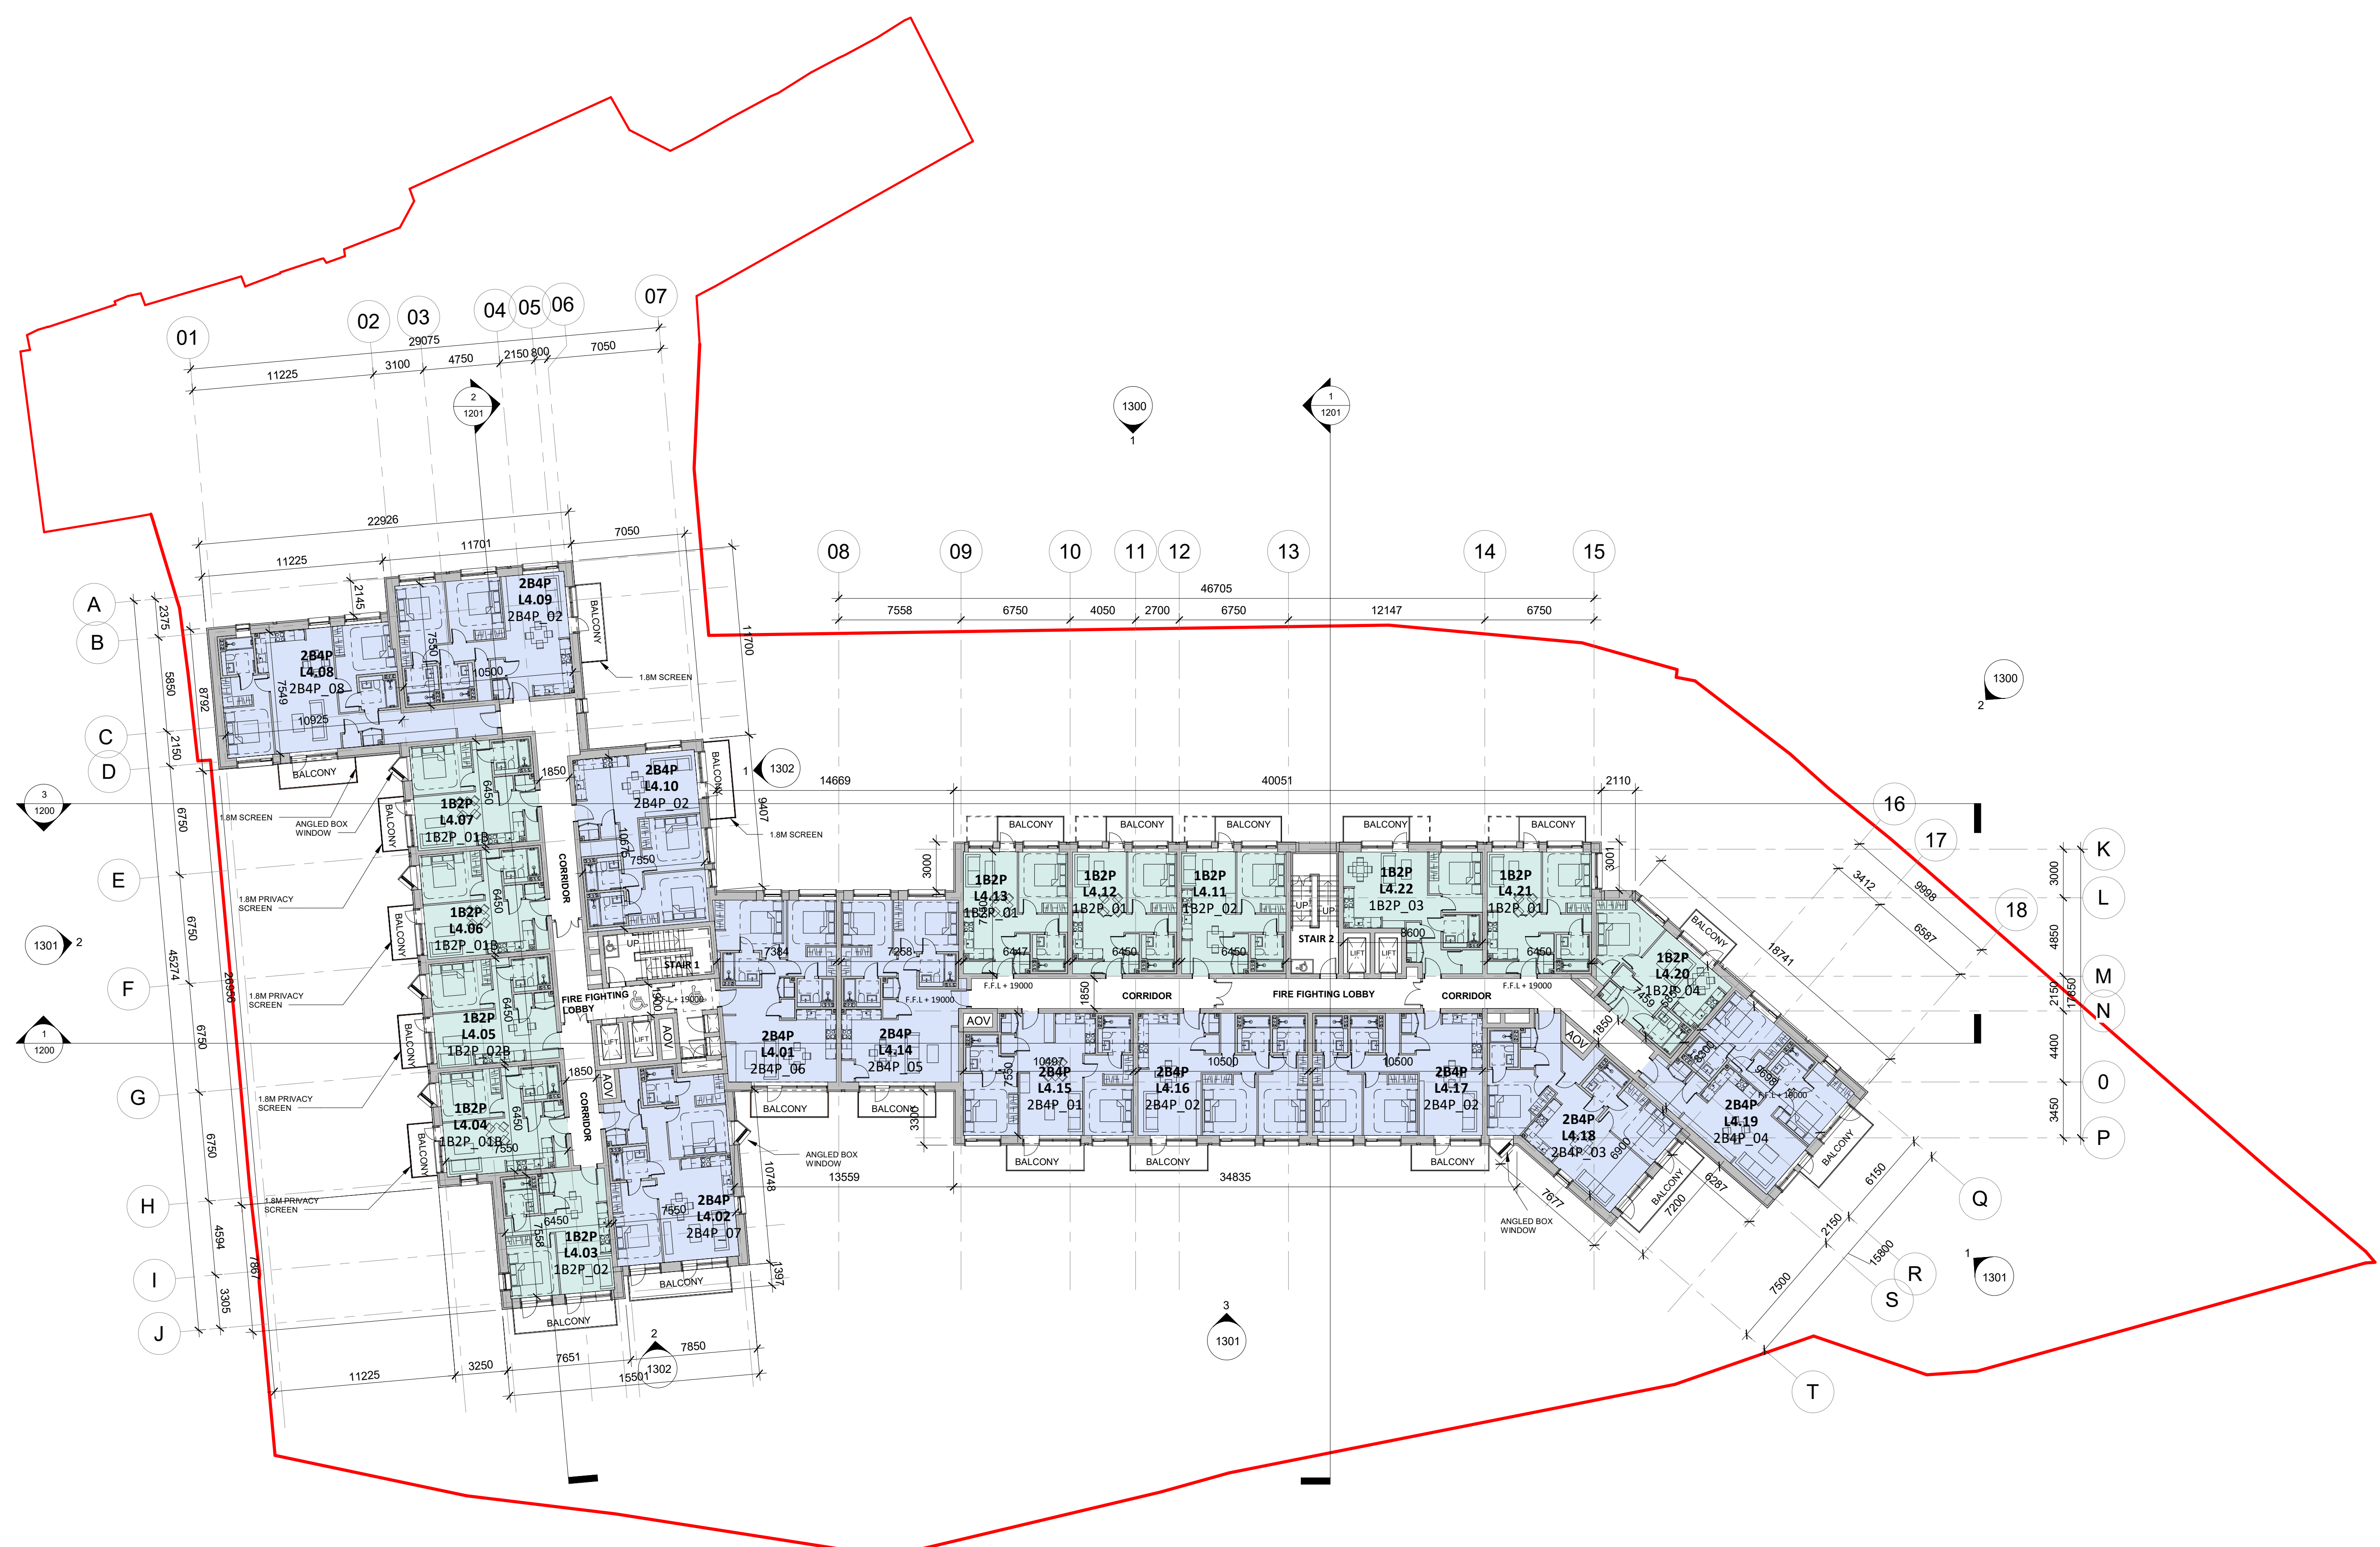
01 02 03 04 05 06 07

29075
11225 3100 4750 2150 800 7050

2
1201

1300
1

1
1201

22926
11701 7050
11225

A B C D E F G H I J

2375 5850 2150 6750 6750 45274 26950 6750 6750 4594 3305 7867 8792 2145

2B4P
L4.09
2B4P_02

BALCONY

1.8M SCREEN

2B4P
L4.08
2B4P_08

7549 10925 7550 10500

BALCONY

11700

2B4P
L4.10
2B4P_02

BALCONY

1
1302

9407

1.8M SCREEN

1.8M SCREEN
ANGLED BOX WINDOW

1B2P
L4.07
1B2P_01B

1B2P
L4.06
1B2P_01B

1B2P
L4.05
1B2P_02B

1B2P
L4.04
1B2P_01B

1B2P
L4.03
1B2P_02

2B4P
L4.02
2B4P_07

1.8M PRIVACY SCREEN
1.8M PRIVACY SCREEN
1.8M PRIVACY SCREEN
1.8M PRIVACY SCREEN

CORRIDOR
CORRIDOR
STAIR 1
FIRE FIGHTING LOBBY
LIFT LIFT AOV AOV

1850 6450 6450 6450 6450 7550 6450 7558 7550 10676 7550 1850

3
1200

1
1200

1301 2

ANGLED BOX WINDOW
10748
13559
1397

BALCONY
BALCONY
BALCONY

11225 3250 7651 15501 7850
2
1302

08 09 10 11 12 13 14 15

46705
7558 6750 4050 2700 6750 12147 6750

14669 40051 2110

1300
2

16 17 18

K L M N 0 P Q R S T

3000 4850 2150 17850 4400 3450

BALCONY BALCONY BALCONY BALCONY BALCONY

1B2P
L4.13
1B2P_01

1B2P
L4.12
1B2P_01

1B2P
L4.11
1B2P_02

1B2P
L4.22
1B2P_03

1B2P
L4.21
1B2P_01

STAIR 2
UP UP LIFT LIFT

6447 6450 6450 8600 6450 3000 3001

F.F.L + 19000
F.F.L + 19000
F.F.L + 19000
F.F.L + 19000
F.F.L + 19000

CORRIDOR
FIRE FIGHTING LOBBY
CORRIDOR

7384 7268

2B4P
L4.01
2B4P_06

2B4P
L4.14
2B4P_05

BALCONY BALCONY

AOV AOV

2B4P
L4.15
2B4P_01

2B4P
L4.16
2B4P_02

2B4P
L4.17
2B4P_02

10407 7550 10500 10500 1850 3300

BALCONY BALCONY BALCONY

34835

1B2P
L4.20
1B2P_04

2B4P
L4.18
2B4P_03

2B4P
L4.19
2B4P_04

BALCONY BALCONY BALCONY

3412 9998 6587 18741 6900 7677 7200 6287 6150 2150 15800 7500

ANGLED BOX WINDOW

1
1301

3
1301